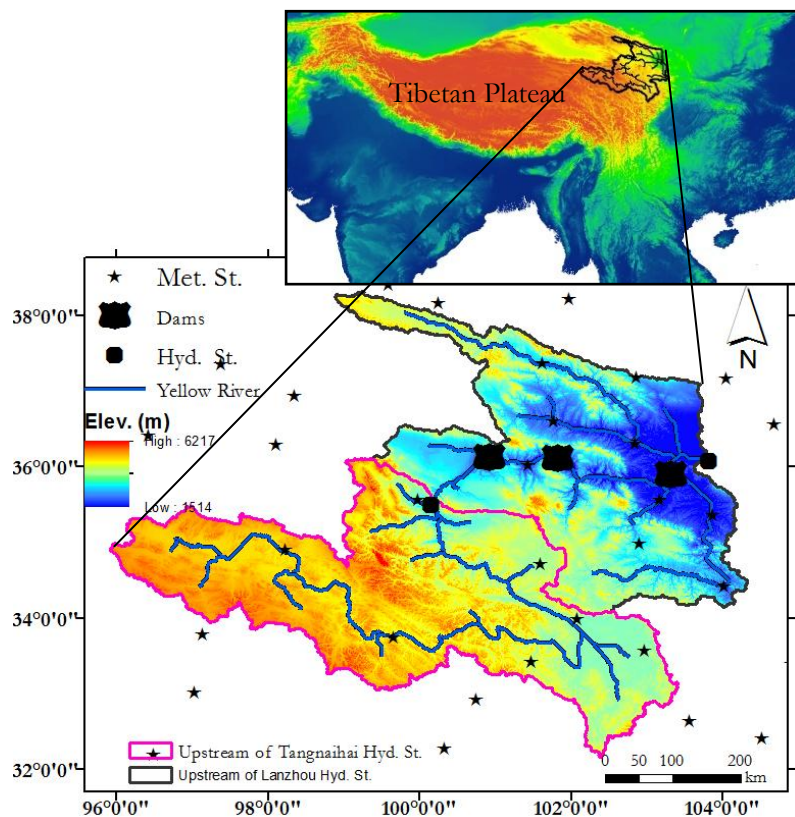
Tibetan Plateau

Met. St.
Dams
Hyd. St.
Yellow River
Elev. (m)
High : 6217
Low : 1514

N

38°0'0"
36°0'0"
34°0'0"
32°0'0"

Upstream of Tangnaihai Hyd. St.
Upstream of Lanzhou Hyd. St.

0 50 100 200 km

96°0'0" 98°0'0" 100°0'0" 102°0'0" 104°0'0"